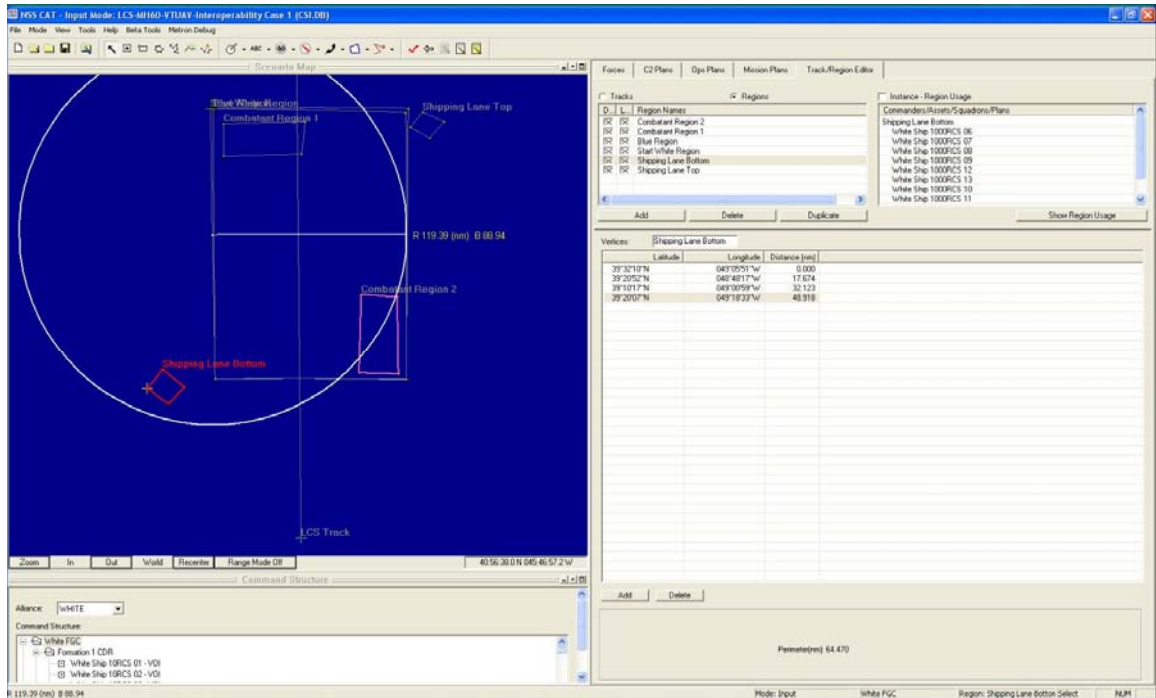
NSS CAT - Input Mode: LCS-MH60-VTUAV-Interoperability Case 1 (CSI.DB)

File Mode View Tools Help Beta Tools Metron Debug

Scenario Map

Blue White Region

Combatant Region 1

Shipping Lane Top

R 119.39 (nm) B 88.94

Combatant Region 2

Shipping Lane Bottom

LCS Track

Zoom | In | Out | World | Recenter | Range Mode Off | 40 56 38.0 N 045 46 57.2 W

Command Structure

Alliance: WHITE

Command Structure:

White FGC
Formation 1 CDR
White Ship 10RCS 01 - VOI
White Ship 10RCS 02 - VOI

Forces | C2 Plans | Ops Plans | Mission Plans | Track/Region Editor

Tracks    Regions

| D | L | Region Names |
|---|---|---|
| ☒ | ☒ | Combatant Region 2 |
| ☒ | ☒ | Combatant Region 1 |
| ☒ | ☒ | Blue Region |
| ☒ | ☒ | Start White Region |
| ☒ | ☒ | Shipping Lane Bottom |
| ☒ | ☒ | Shipping Lane Top |

Instance - Region Usage

Commanders/Assets/Squadrons/Plans
Shipping Lane Bottom
White Ship 1000RCS 06
White Ship 1000RCS 07
White Ship 1000RCS 08
White Ship 1000RCS 09
White Ship 1000RCS 12
White Ship 1000RCS 13
White Ship 1000RCS 10
White Ship 1000RCS 11

Add | Delete | Duplicate | Show Region Usage

Vertices: Shipping Lane Bottom

| Latitude | Longitude | Distance (nm) |
|---|---|---|
| 39°32'10"N | 049°05'51"W | 0.000 |
| 39°20'52"N | 048°48'17"W | 17.674 |
| 39°10'17"N | 049°00'59"W | 32.123 |
| 39°20'07"N | 049°18'33"W | 48.918 |

Add | Delete

Perimeter(nm): 64.470

R 119.39 (nm) B 88.94 | Mode: Input | White FGC | Region: Shipping Lane Botton Select | NUM